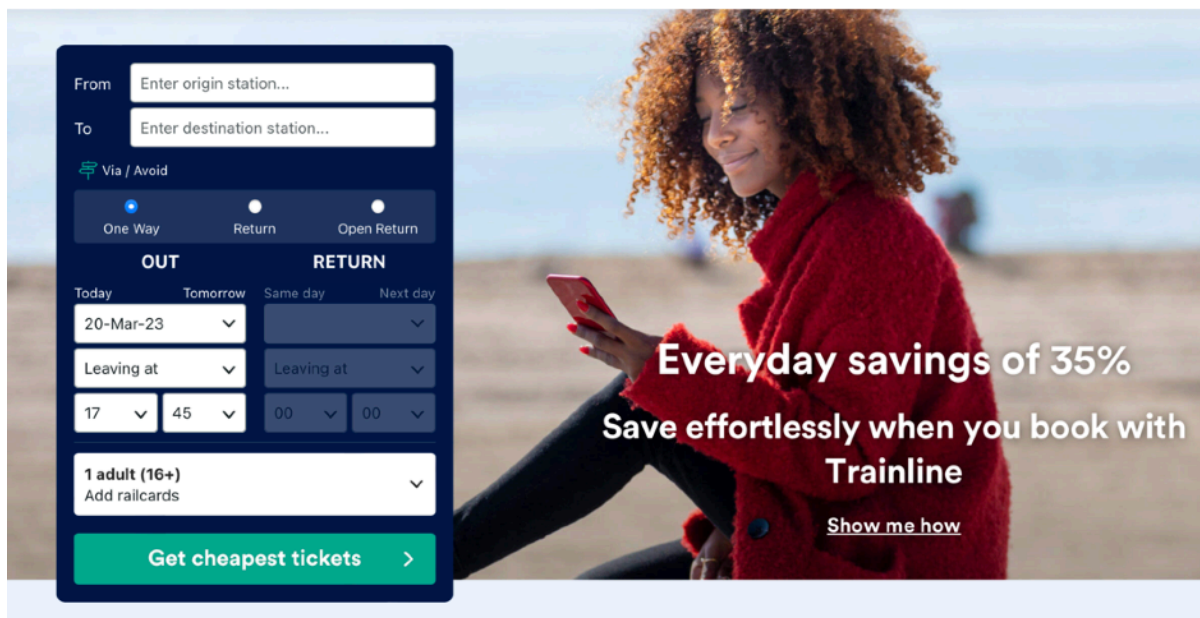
From
Enter origin station...

To
Enter destination station...

Via / Avoid

One Way
Return
Open Return

OUT
RETURN

Today
Tomorrow
Same day
Next day

20-Mar-23

Leaving at
Leaving at

17
45
00
00

1 adult (16+)
Add railcards

Get cheapest tickets

Everyday savings of 35%

Save effortlessly when you book with Trainline

Show me how